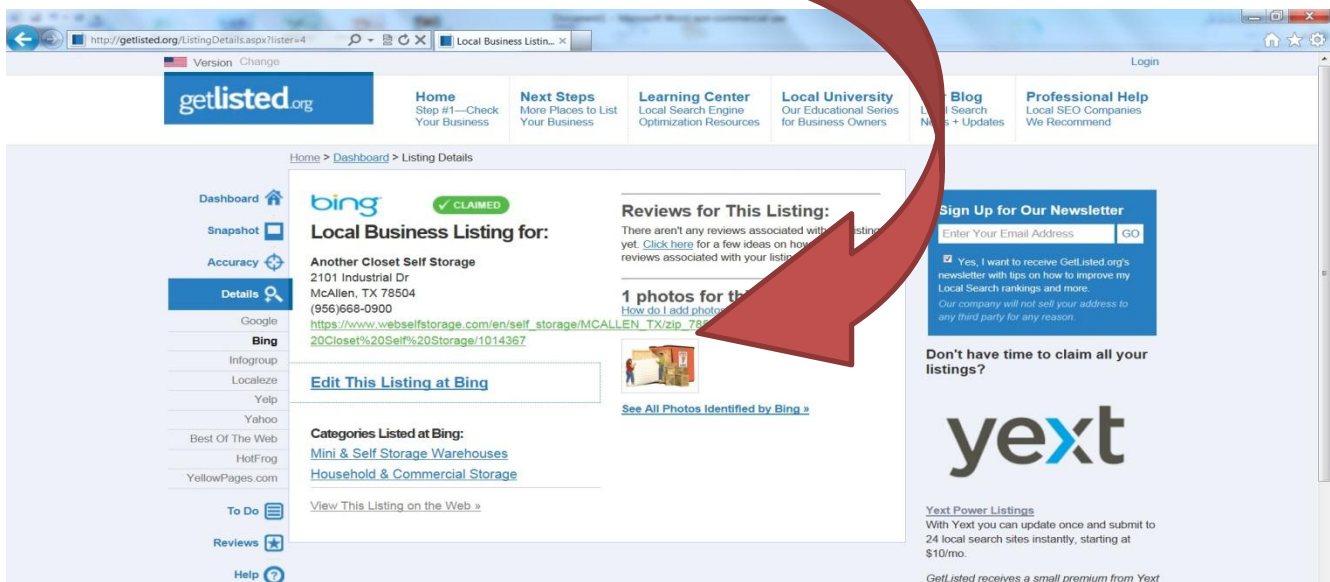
http://getlisted.org/ListingDetails.aspx?lister=4

Local Business Listin... ×

Version Change

Login

getlisted.org

Home
Step #1—Check Your Business

Next Steps
More Places to List Your Business

Learning Center
Local Search Engine Optimization Resources

Local University
Our Educational Series for Business Owners

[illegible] Blog
L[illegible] Search N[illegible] + Updates

Professional Help
Local SEO Companies We Recommend

Home > Dashboard > Listing Details

Dashboard
Snapshot
Accuracy
Details
Google
Bing
Infogroup
Localeze
Yelp
Yahoo
Best Of The Web
HotFrog
YellowPages.com
To Do
Reviews
Help

bing ✓ CLAIMED

Local Business Listing for:

Another Closet Self Storage
2101 Industrial Dr
McAllen, TX 78504
(956)668-0900
https://www.webselfstorage.com/en/self_storage/MCALLEN_TX/zip_78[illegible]20Closet%20Self%20Storage/1014367

Edit This Listing at Bing

Categories Listed at Bing:
Mini & Self Storage Warehouses
Household & Commercial Storage

View This Listing on the Web »

Reviews for This Listing:
There aren't any reviews associated with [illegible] listing yet. Click here for a few ideas on how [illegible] reviews associated with your listi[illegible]

1 photos for th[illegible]
How do I add photo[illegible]

See All Photos Identified by Bing »

Sign Up for Our Newsletter
Enter Your Email Address GO
Yes, I want to receive GetListed.org's newsletter with tips on how to improve my Local Search rankings and more.
Our company will not sell your address to any third party for any reason.

Don't have time to claim all your listings?

yext

Yext Power Listings
With Yext you can update once and submit to 24 local search sites instantly, starting at $10/mo.

GetListed receives a small premium from Yext